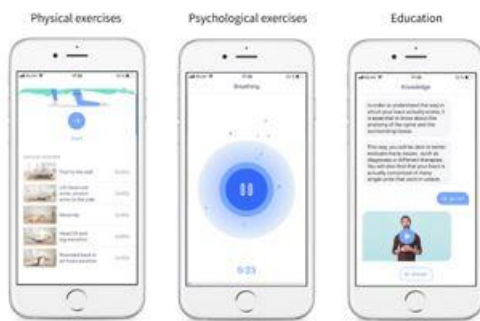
Physical exercises

Psychological exercises

Education

Breathing

0:23

Knowledge

In order to understand the way in which your back actually works, it is essential to know about the anatomy of the spine and the surrounding tissue.

This way, you will be able to better evaluate many issues, such as diagnoses or different therapies. You will also find that your back is actually comprised of many single units that work in unison.

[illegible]

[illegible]